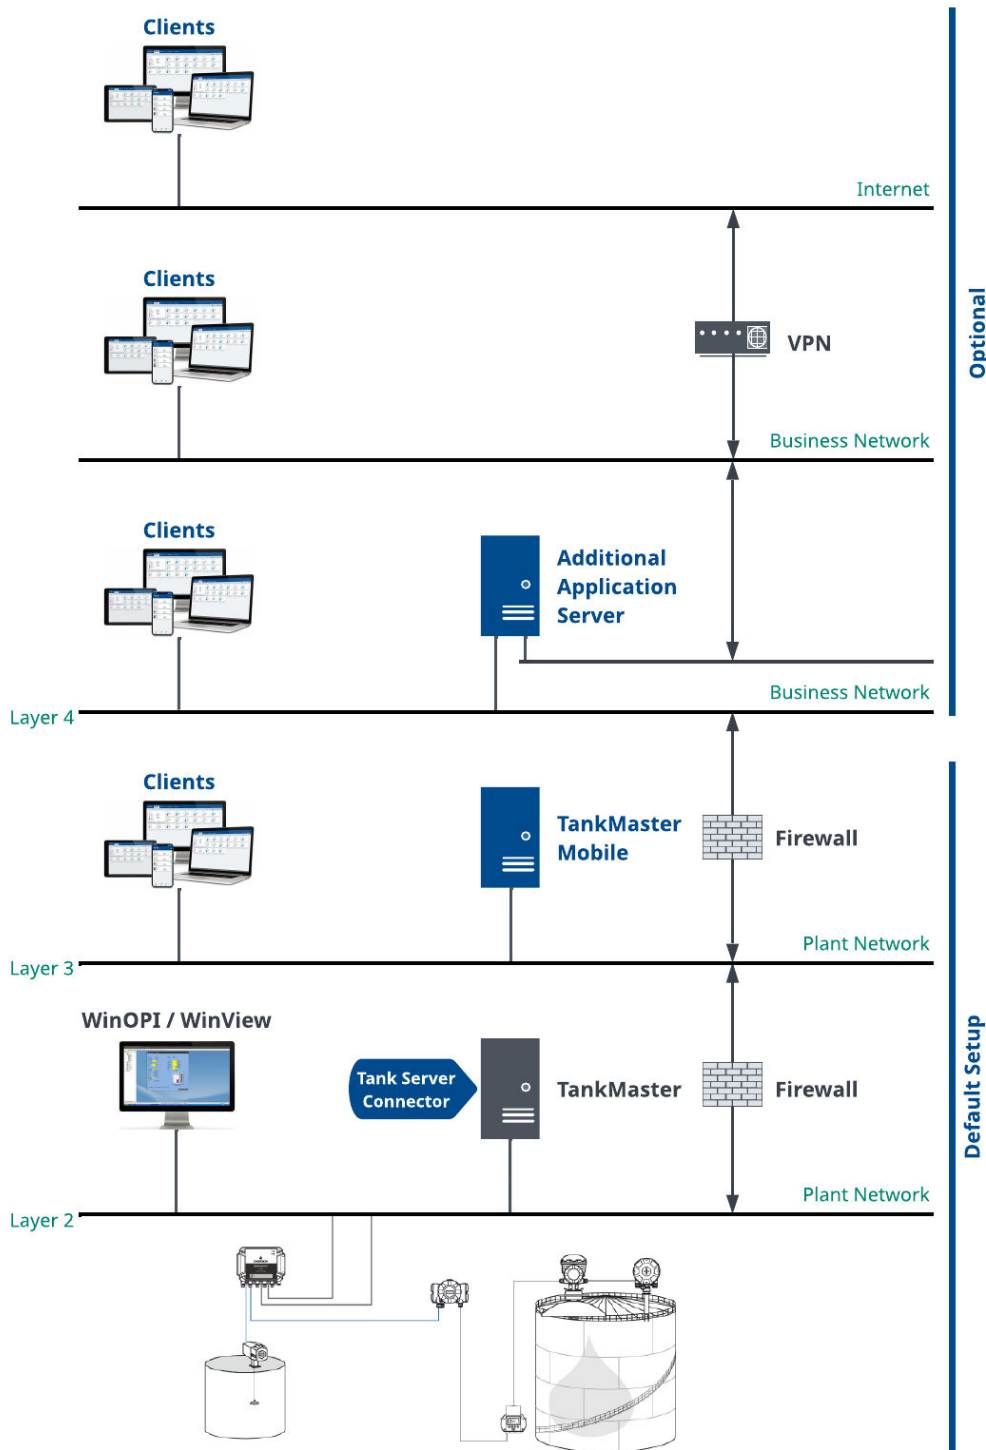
Clients

Internet

Clients

VPN

Business Network

Clients

Additional Application Server

Business Network

Layer 4

Clients

TankMaster Mobile

Firewall

Plant Network

Layer 3

WinOPI / WinView

Tank Server Connector

TankMaster

Firewall

Plant Network

Layer 2

Optional

Default Setup